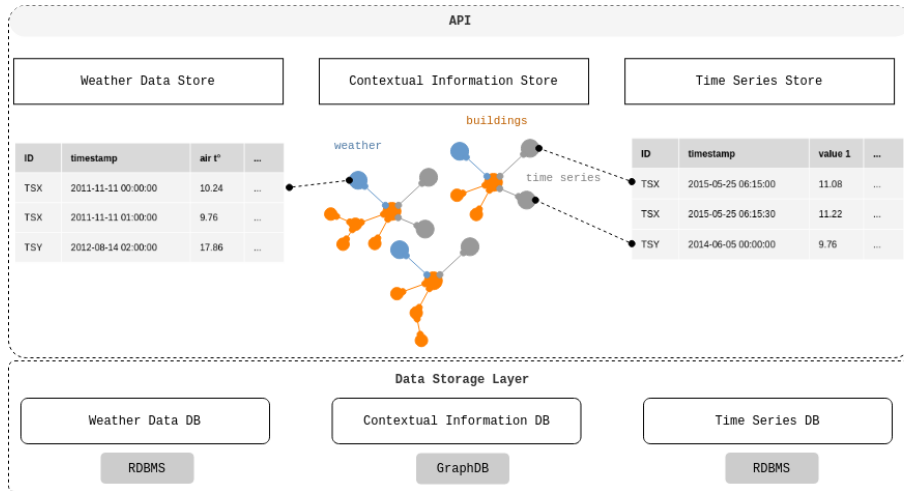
API

Weather Data Store

Contextual Information Store

Time Series Store

| ID | timestamp | air t° | ... |
|---|---|---|---|
| TSX | 2011-11-11 00:00:00 | 10.24 | ... |
| TSX | 2011-11-11 01:00:00 | 9.76 | ... |
| TSY | 2012-08-14 02:00:00 | 17.86 | ... |

weather

buildings

time series

| ID | timestamp | value 1 | ... |
|---|---|---|---|
| TSX | 2015-05-25 06:15:00 | 11.08 | ... |
| TSX | 2015-05-25 06:15:30 | 11.22 | ... |
| TSY | 2014-06-05 00:00:00 | 9.76 | ... |

Data Storage Layer

Weather Data DB

RDBMS

Contextual Information DB

GraphDB

Time Series DB

RDBMS